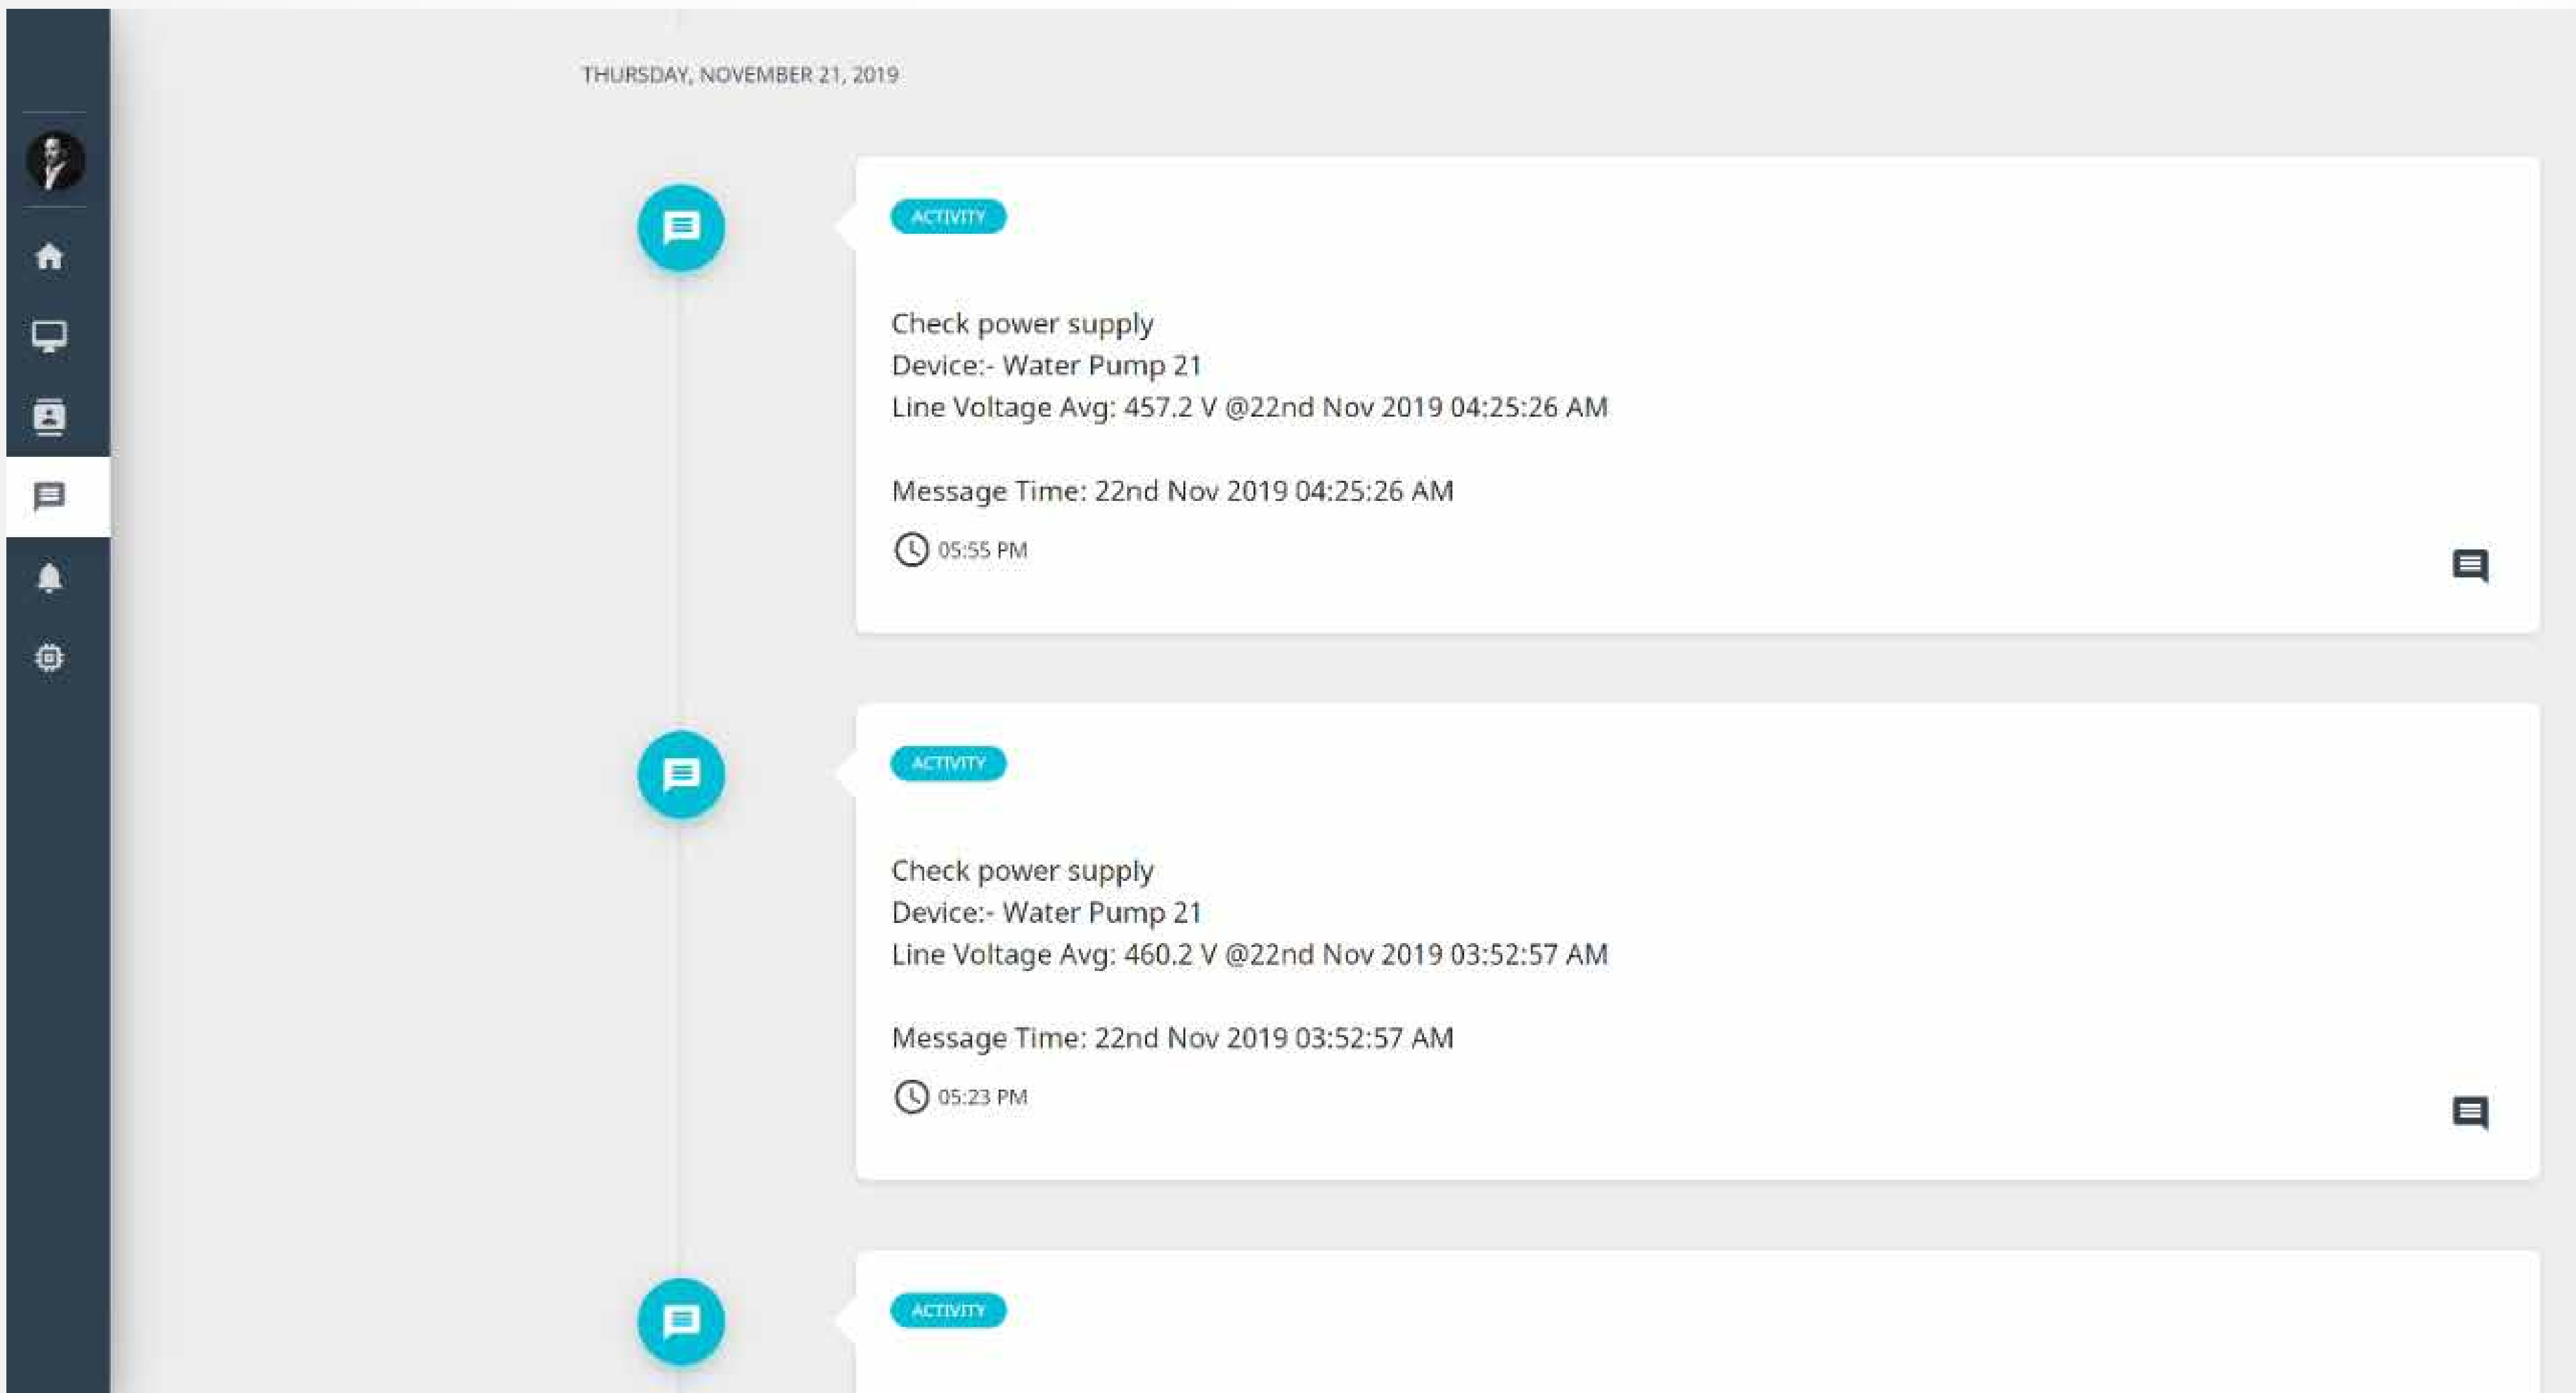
THURSDAY, NOVEMBER 21, 2019

ACTIVITY

Check power supply
Device:- Water Pump 21
Line Voltage Avg: 457.2 V @22nd Nov 2019 04:25:26 AM

Message Time: 22nd Nov 2019 04:25:26 AM

05:55 PM

ACTIVITY

Check power supply
Device:- Water Pump 21
Line Voltage Avg: 460.2 V @22nd Nov 2019 03:52:57 AM

Message Time: 22nd Nov 2019 03:52:57 AM

05:23 PM

ACTIVITY